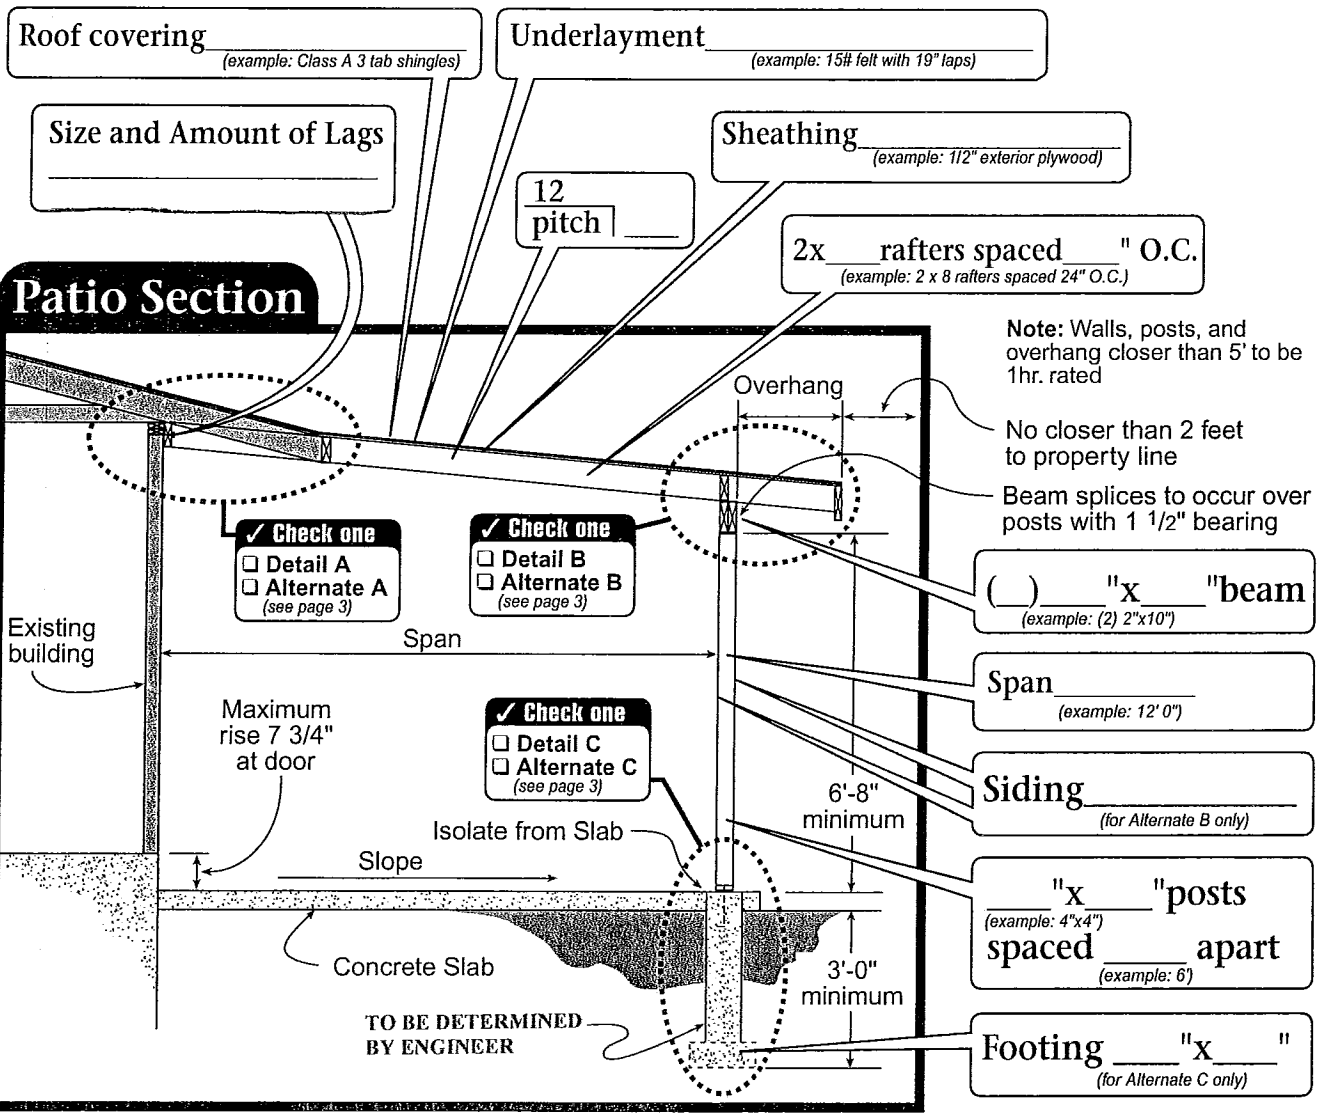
Roof covering________________
(example: Class A 3 tab shingles)

Underlayment________________
(example: 15# felt with 19" laps)

Size and Amount of Lags
________________

Sheathing________________
(example: 1/2" exterior plywood)

$\frac{12}{\text{pitch}}$ ____

2x____rafters spaced____" O.C.
(example: 2 x 8 rafters spaced 24" O.C.)

Patio Section

Note: Walls, posts, and overhang closer than 5' to be 1hr. rated

Overhang

No closer than 2 feet to property line

Beam splices to occur over posts with 1 1/2" bearing

✓ Check one
☐ Detail A
☐ Alternate A
(see page 3)

✓ Check one
☐ Detail B
☐ Alternate B
(see page 3)

(__)____"x____"beam
(example: (2) 2"x10")

Existing building

Span

Span________
(example: 12' 0")

Maximum rise 7 3/4" at door

✓ Check one
☐ Detail C
☐ Alternate C
(see page 3)

Siding________
(for Alternate B only)

6'-8" minimum

Isolate from Slab

Slope

____"x____"posts
(example: 4"x4")
spaced ____ apart
(example: 6')

Concrete Slab

3'-0" minimum

TO BE DETERMINED BY ENGINEER

Footing ____"x____"
(for Alternate C only)